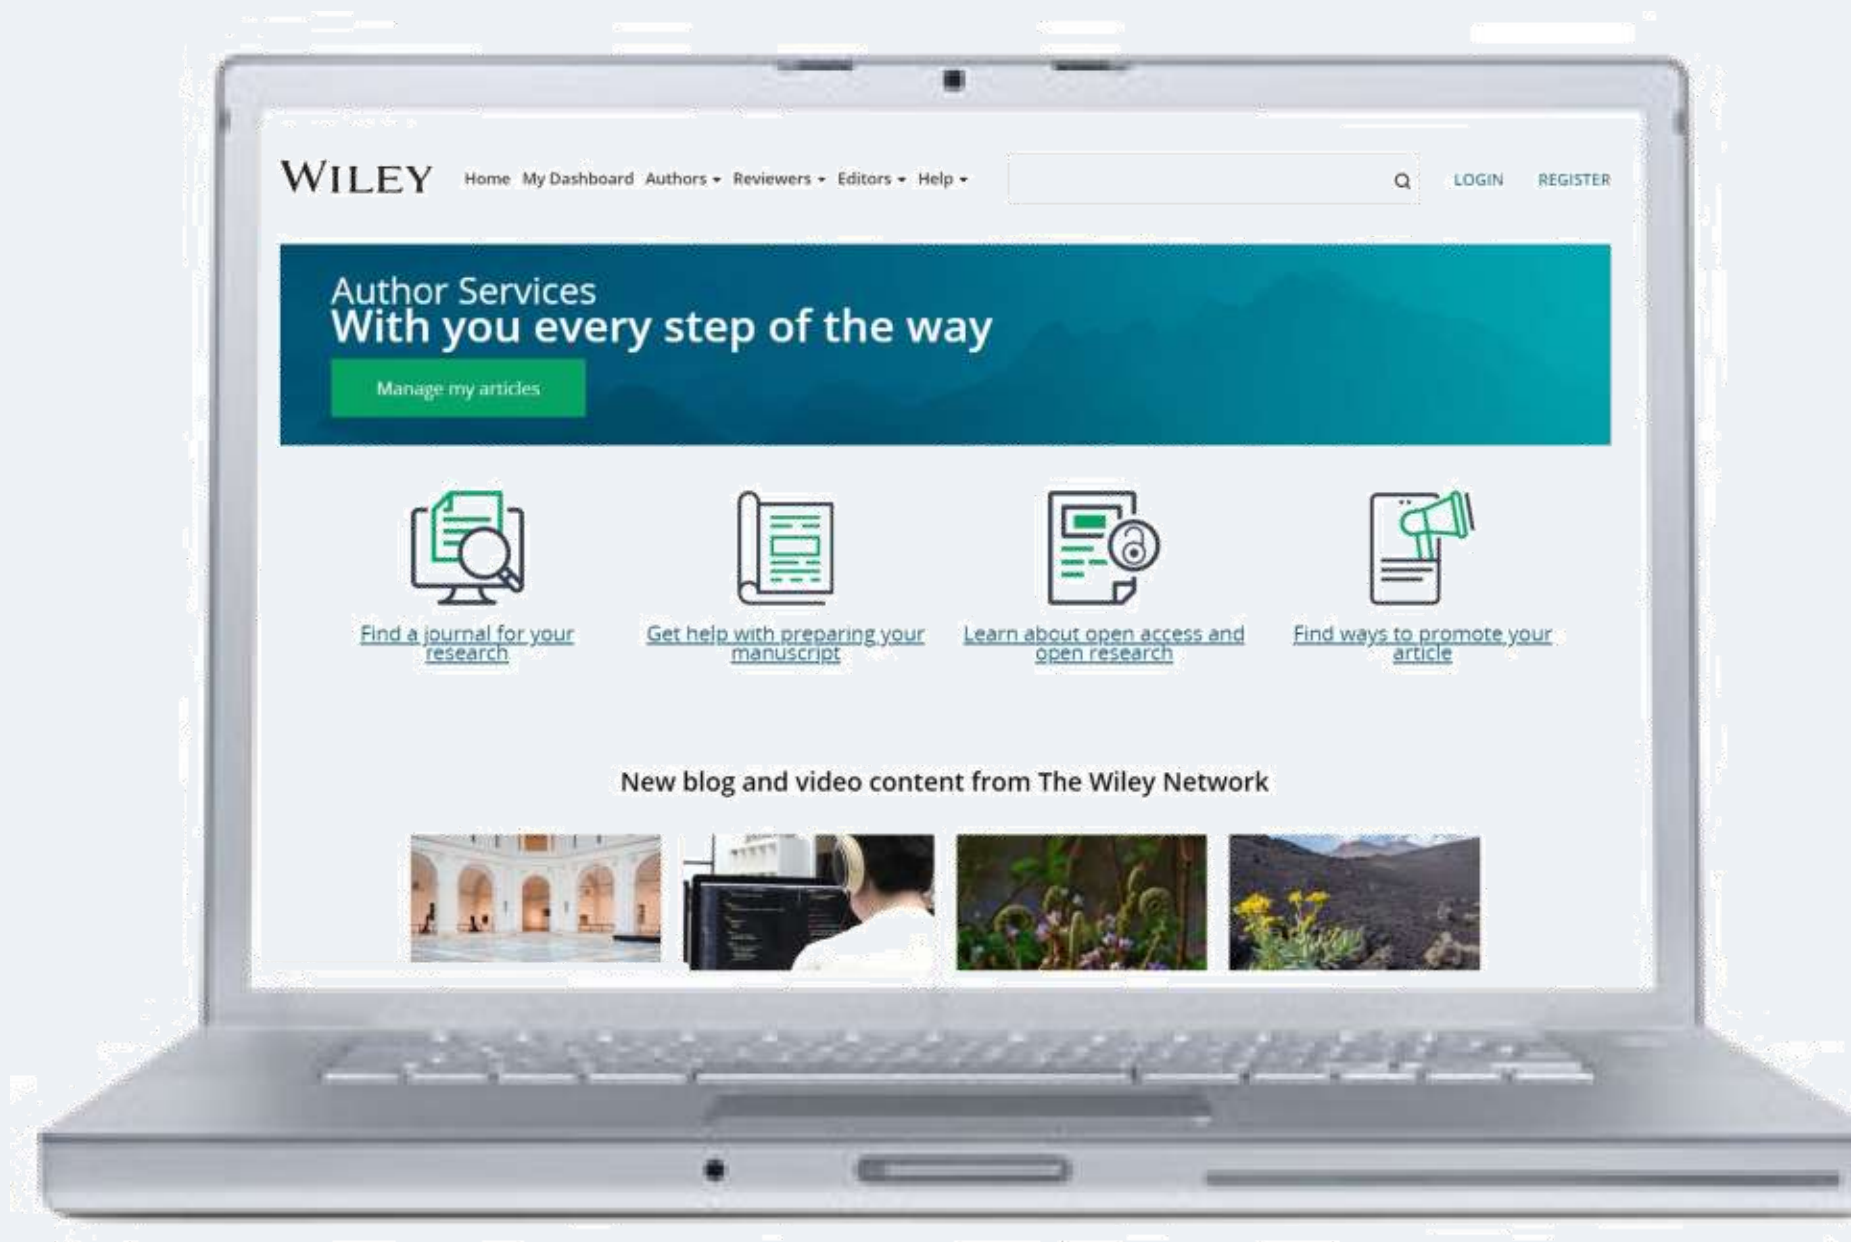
WILEY Home My Dashboard Authors ▾ Reviewers ▾ Editors ▾ Help ▾

LOGIN REGISTER

Author Services
With you every step of the way

Manage my articles

Find a journal for your research

Get help with preparing your manuscript

Learn about open access and open research

Find ways to promote your article

New blog and video content from The Wiley Network